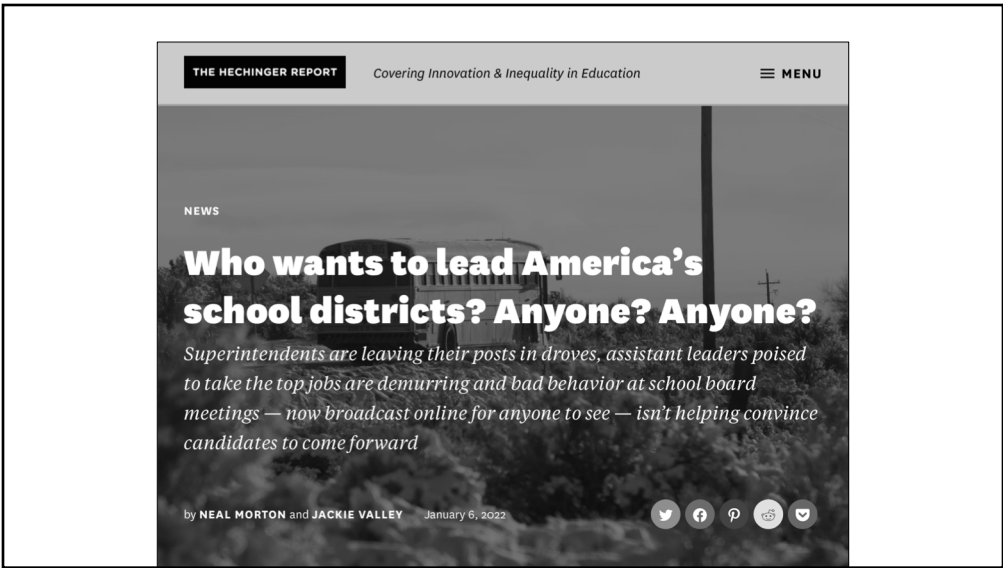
THE HECHINGER REPORT

Covering Innovation & Inequality in Education

MENU

NEWS

Who wants to lead America's school districts? Anyone? Anyone?

Superintendents are leaving their posts in droves, assistant leaders poised to take the top jobs are demurring and bad behavior at school board meetings — now broadcast online for anyone to see — isn't helping convince candidates to come forward

by NEAL MORTON and JACKIE VALLEY January 6, 2022